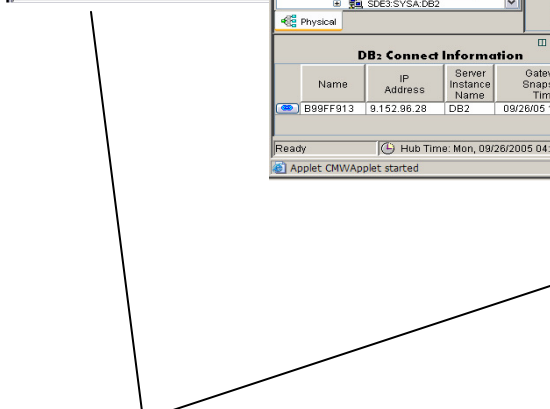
SDE3:SYSA:DB2

Physical

DB2 Connect Information

| Name | IP Address | Server Instance Name | Gatew Snaps Tim |
|---|---|---|---|
| B99FF913 | 9.152.96.28 | DB2 | 09/26/05 |

Ready

Hub Time: Mon, 09/26/2005 04:

Applet CMWApplet started